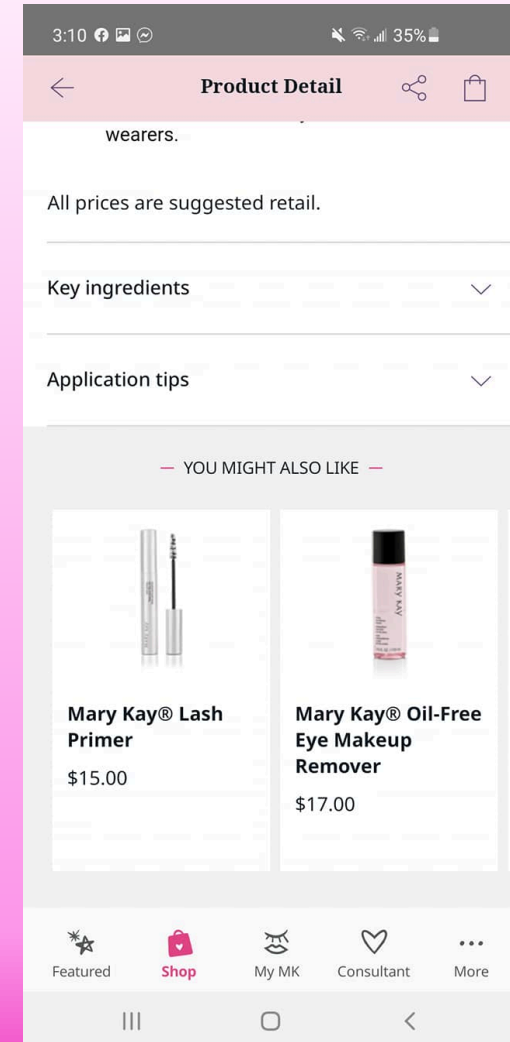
3:10 35%

Product Detail

wearers.

All prices are suggested retail.

Key ingredients

Application tips

— YOU MIGHT ALSO LIKE —

MARY KAY

Mary Kay® Lash Primer

$15.00

Mary Kay® Oil-Free Eye Makeup Remover

$17.00

Featured Shop My MK Consultant More